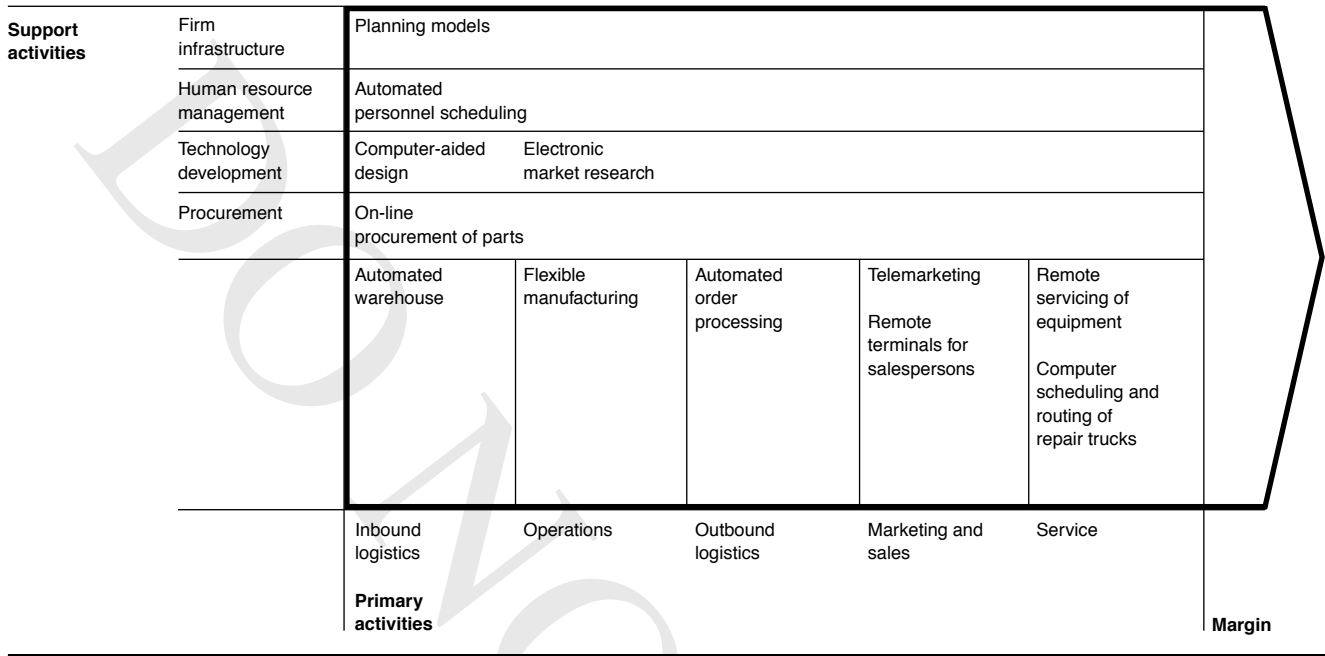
Support activities

| | |
|---|---|
| Firm infrastructure | Planning models |
| Human resource management | Automated personnel scheduling |
| Technology development | Computer-aided design / Electronic market research |
| Procurement | On-line procurement of parts |

| Automated warehouse | Flexible manufacturing | Automated order processing | Telemarketing<br>Remote terminals for salespersons | Remote servicing of equipment<br>Computer scheduling and routing of repair trucks |
|---|---|---|---|---|
| Inbound logistics | Operations | Outbound logistics | Marketing and sales | Service |

Primary activities

Margin